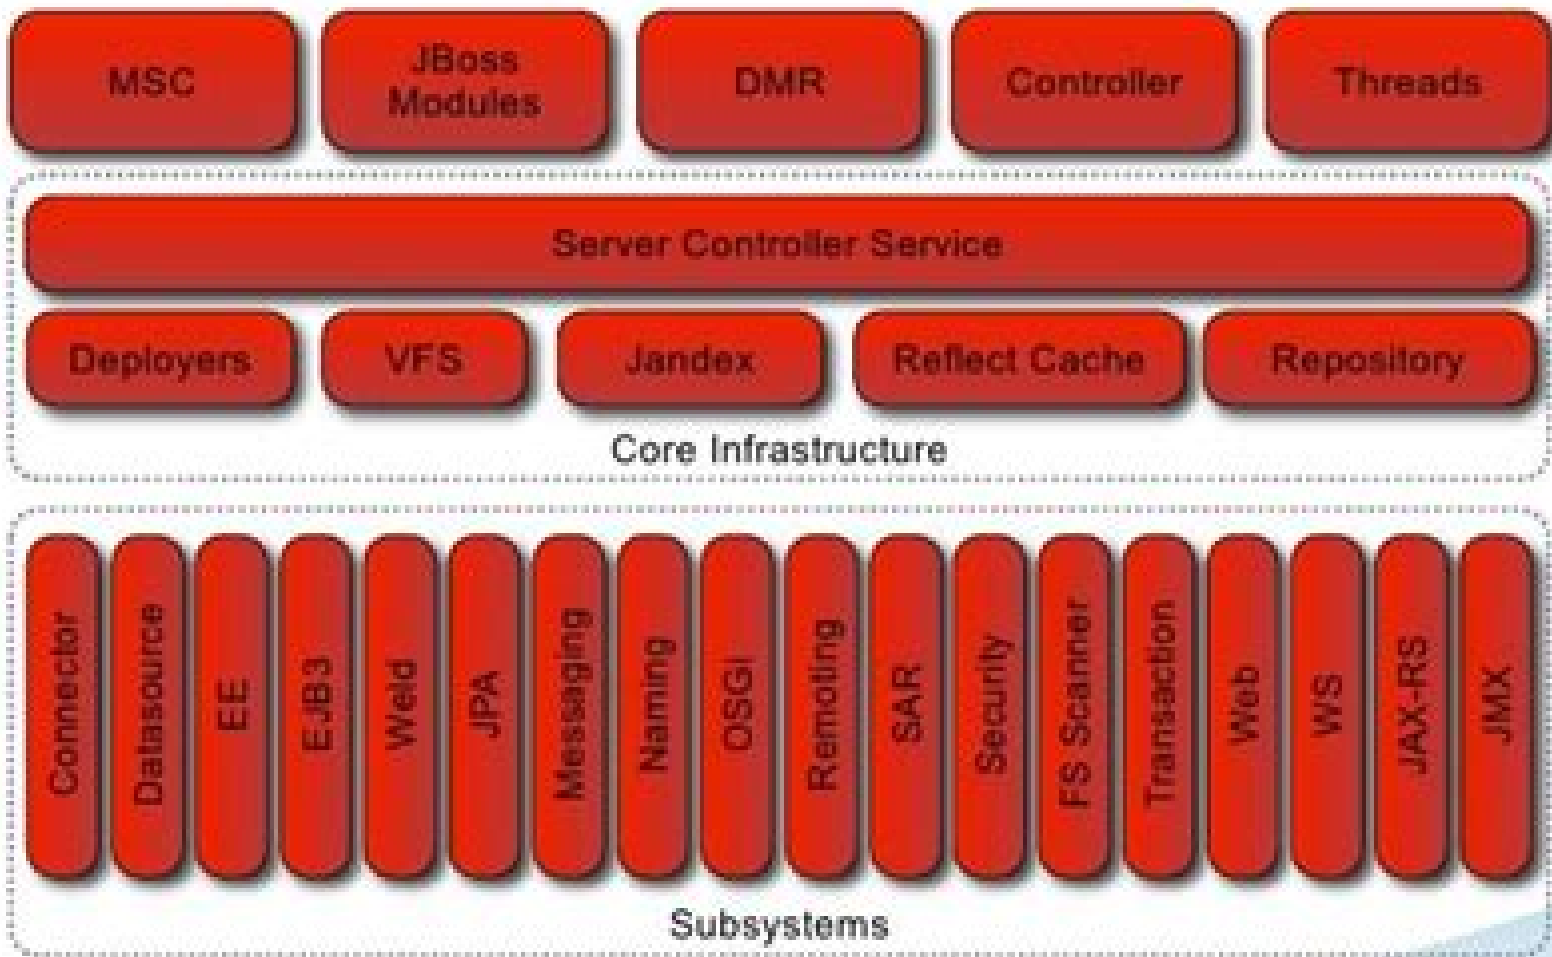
MSC

JBoss Modules

DMR

Controller

Threads

Server Controller Service

Deployers

VFS

Jandex

Reflect Cache

Repository

Core Infrastructure

Connector

Datasource

EE

EJB3

Weld

JPA

Messaging

Naming

OSGI

Remoting

SAR

Security

FS Scanner

Transaction

Web

WS

JAX-RS

JMX

Subsystems